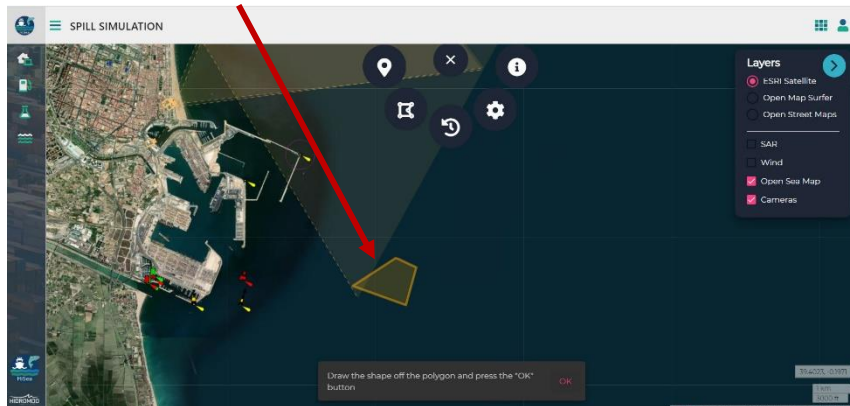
SPILL SIMULATION

Layers
ESRI Satellite
Open Map Surfer
Open Street Maps
SAR
Wind
Open Sea Map
Cameras

Draw the shape off the polygon and press the "OK" button
OK

39.4023, -0.3171
1 km
3000 ft

HIDROMOD